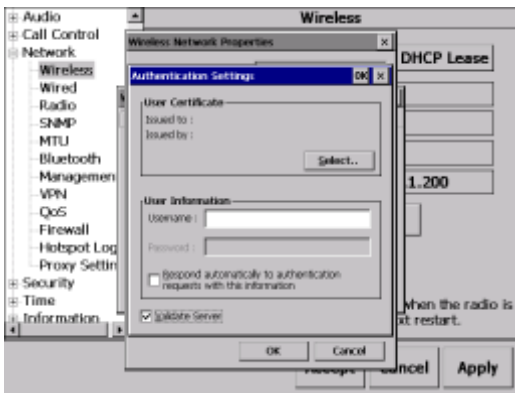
⊞ Audio
⊞ Call Control
⊟ Network
Wireless
Wired
Radio
SNMP
MTU
Bluetooth
Managemen
VPN
QoS
Firewall
Hotspot Log
Proxy Settin
⊞ Security
⊞ Time
⊞ Information

Wireless

DHCP Lease

1.200

when the radio is
xt restart.

Accept
Cancel
Apply

Wireless Network Properties ×

Authentication Settings OK ×

User Certificate
Issued to :
Issued by :
Select...

User Information
Username :
Password :
Respond automatically to authentication requests with this information

Validate Server

OK
Cancel